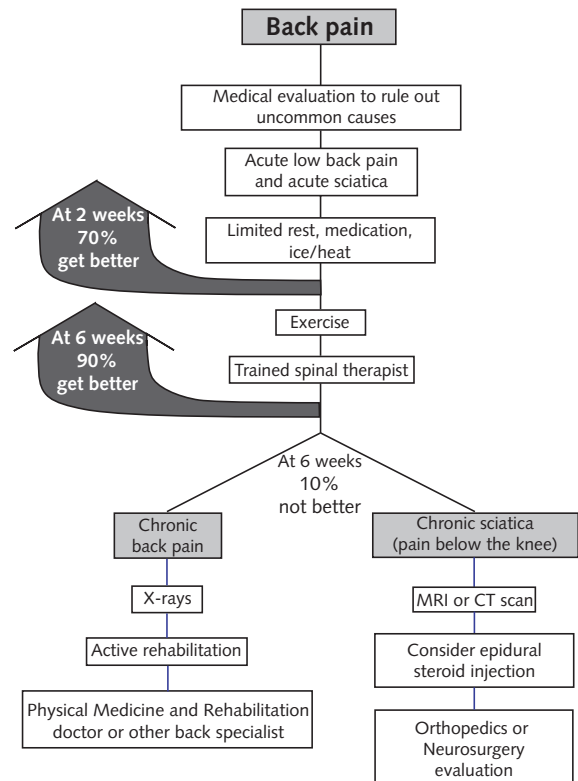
Back pain

Medical evaluation to rule out uncommon causes

Acute low back pain and acute sciatica

At 2 weeks 70% get better

Limited rest, medication, ice/heat

Exercise

At 6 weeks 90% get better

Trained spinal therapist

At 6 weeks 10% not better

Chronic back pain

X-rays

Active rehabilitation

Physical Medicine and Rehabilitation doctor or other back specialist

Chronic sciatica (pain below the knee)

MRI or CT scan

Consider epidural steroid injection

Orthopedics or Neurosurgery evaluation